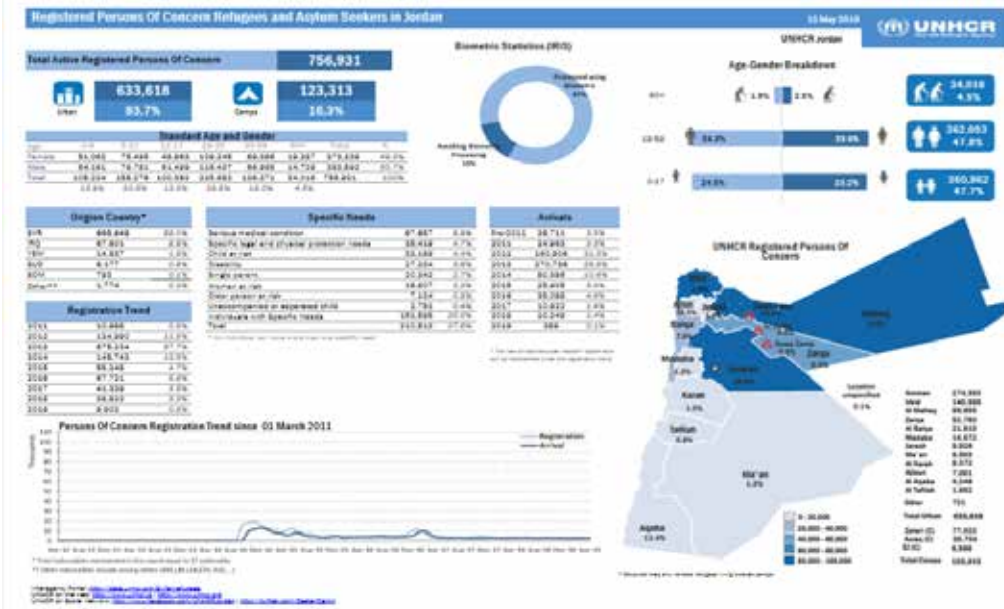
Registered Persons Of Concern Refugees and Asylum Seekers in Jordan

15 May 2019

UNHCR Jordan

UNHCR

Total Active Registered Persons Of Concern

756,931

633,618
83.7%
Urban

123,313
16.3%
Camps

Biometric Statistics (IRIS)

Processed using Biometric 90%

Pending Biometric Processing 10%

Age-Gender Breakdown

60+

1.9%

2.5%

34,818
4.5%

18-59

24.3%

23.6%

362,053
47.8%

0-17

24.5%

23.2%

360,062
47.7%

Standard Age and Gender

Origin Country*

Specific Needs

Arrivals

Registration Trend

UNHCR Registered Persons Of Concern

Mafraq

Amman

Zarqa

Madaba

Karak

Tafilah

Ma'an

Aqaba

Location unspecified

Persons Of Concern Registration Trend since 01 March 2011

Registration

Arrival

Amman

Irbid

Al Mafraq

Zarqa

Al Balqa

Madaba

Jerash

Ma'an

Al Karak

Ajloun

Al Aqaba

Al Tafilah

Other

Total Urban

Zatari (C)

Azraq (C)

EJC

Total Camps

0 - 20,000

20,000 - 40,000

40,000 - 60,000

60,000 - 80,000

80,000 - 100,000

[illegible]